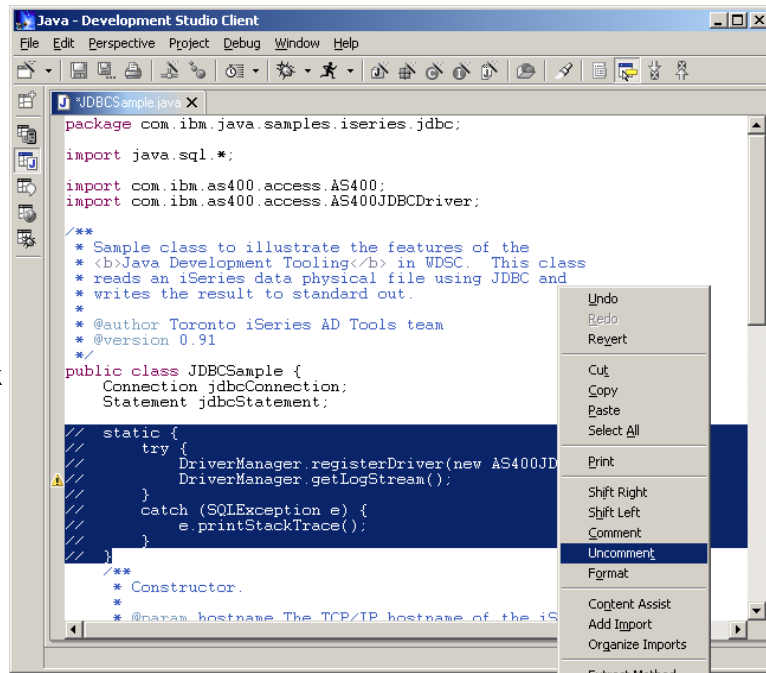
Java - Development Studio Client

File Edit Perspective Project Debug Window Help

*JDBCSample.java

package com.ibm.java.samples.iseries.jdbc;

import java.sql.*;

import com.ibm.as400.access.AS400;
import com.ibm.as400.access.AS400JDBCDriver;

/**
 * Sample class to illustrate the features of the
 * <b>Java Development Tooling</b> in WDSC. This class
 * reads an iSeries data physical file using JDBC and
 * writes the result to standard out.
 *
 * @author Toronto iSeries AD Tools team
 * @version 0.91
 */
public class JDBCSample {
    Connection jdbcConnection;
    Statement jdbcStatement;

//  static {
//      try {
//          DriverManager.registerDriver(new AS400JD
//          DriverManager.getLogStream();
//      }
//      catch (SQLException e) {
//          e.printStackTrace();
//      }
//  }
    /**
     * Constructor.
     *
     * @param hostname The TCP/IP hostname of the iS

Undo
Redo
Revert
Cut
Copy
Paste
Select All
Print
Shift Right
Shift Left
Comment
Uncomment
Format
Content Assist
Add Import
Organize Imports
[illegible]